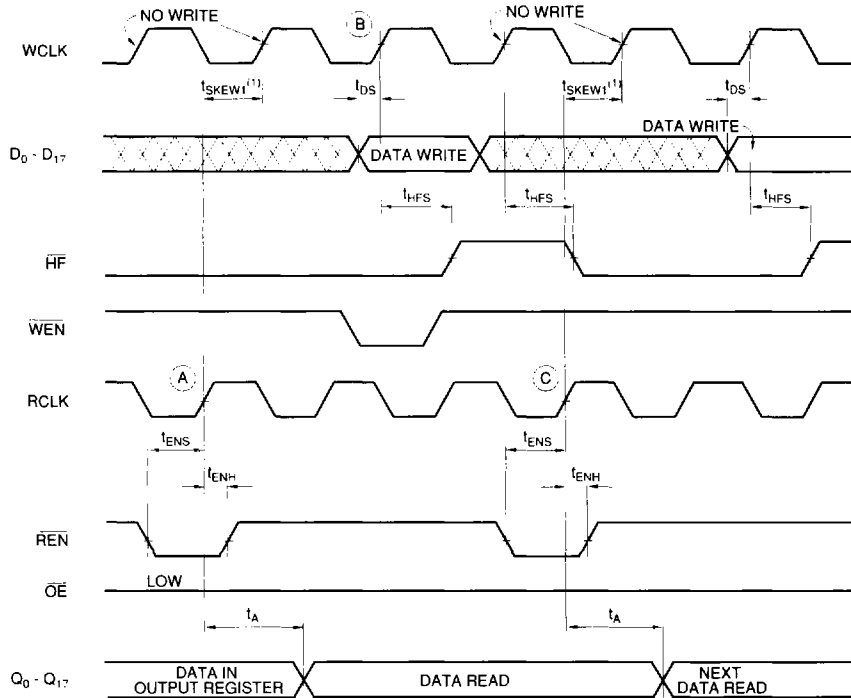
NO WRITE

B

NO WRITE

WCLK

$t_{SKEW1}^{(1)}$

$t_{DS}$

$t_{SKEW1}^{(1)}$

$t_{DS}$

$D_0 - D_{17}$

DATA WRITE

DATA WRITE

$t_{HFS}$

$t_{HFS}$

$t_{HFS}$

$\overline{HF}$

$\overline{WEN}$

A

C

RCLK

$t_{ENS}$

$t_{ENS}$

$t_{ENH}$

$t_{ENH}$

$\overline{REN}$

LOW

$\overline{OE}$

$t_A$

$t_A$

$Q_0 - Q_{17}$

DATA IN OUTPUT REGISTER

DATA READ

NEXT DATA READ